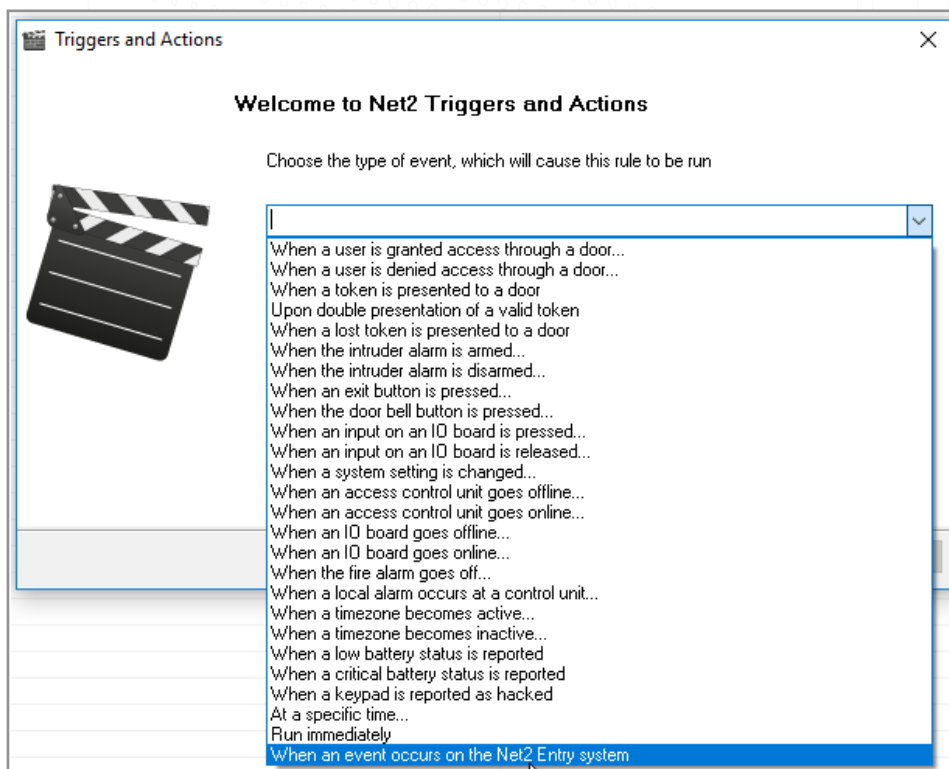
Triggers and Actions

Welcome to Net2 Triggers and Actions

Choose the type of event, which will cause this rule to be run

When a user is granted access through a door...
When a user is denied access through a door...
When a token is presented to a door
Upon double presentation of a valid token
When a lost token is presented to a door
When the intruder alarm is armed...
When the intruder alarm is disarmed...
When an exit button is pressed...
When the door bell button is pressed...
When an input on an IO board is pressed...
When an input on an IO board is released...
When a system setting is changed...
When an access control unit goes offline...
When an access control unit goes online...
When an IO board goes offline...
When an IO board goes online...
When the fire alarm goes off...
When a local alarm occurs at a control unit...
When a timezone becomes active...
When a timezone becomes inactive...
When a low battery status is reported
When a critical battery status is reported
When a keypad is reported as hacked
At a specific time...
Run immediately
When an event occurs on the Net2 Entry system